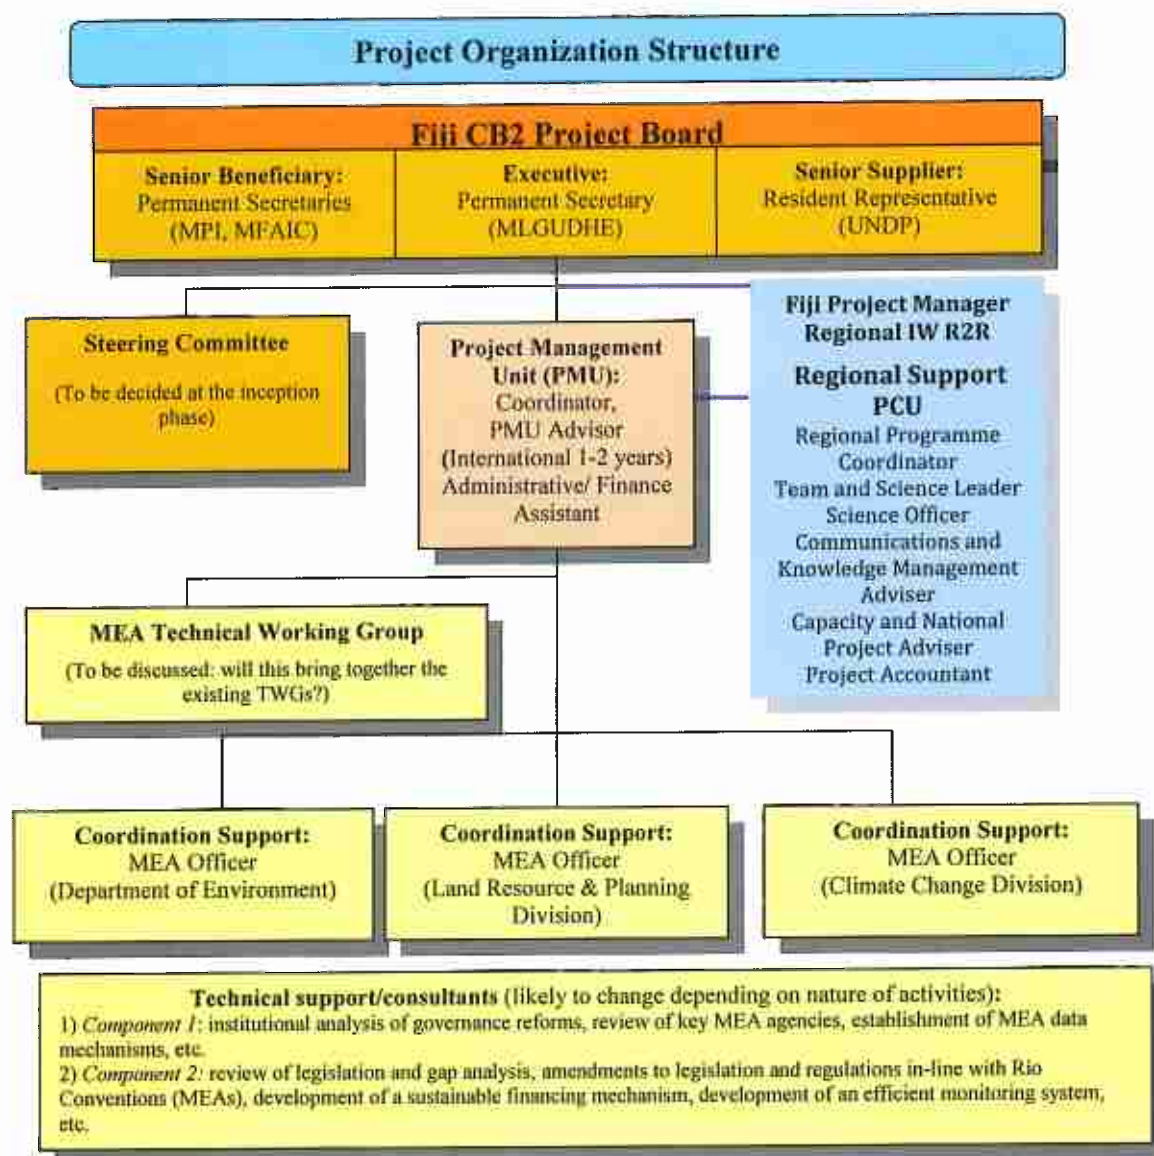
Project Organization Structure

Fiji CB2 Project Board

Senior Beneficiary:
Permanent Secretaries
(MPI, MFAIC)

Executive:
Permanent Secretary
(MLGUDHE)

Senior Supplier:
Resident Representative
(UNDP)

Steering Committee
(To be decided at the inception phase)

Project Management Unit (PMU):
Coordinator,
PMU Advisor
(International 1-2 years)
Administrative/ Finance Assistant

Fiji Project Manager
Regional IW R2R
Regional Support PCU
Regional Programme Coordinator
Team and Science Leader
Science Officer
Communications and Knowledge Management Adviser
Capacity and National Project Adviser
Project Accountant

MEA Technical Working Group
(To be discussed: will this bring together the existing TWGs?)

Coordination Support:
MEA Officer
(Department of Environment)

Coordination Support:
MEA Officer
(Land Resource & Planning Division)

Coordination Support:
MEA Officer
(Climate Change Division)

Technical support/consultants (likely to change depending on nature of activities):
1) Component 1: institutional analysis of governance reforms, review of key MEA agencies, establishment of MEA data mechanisms, etc.
2) Component 2: review of legislation and gap analysis, amendments to legislation and regulations in-line with Rio Conventions (MEAs), development of a sustainable financing mechanism, development of an efficient monitoring system, etc.